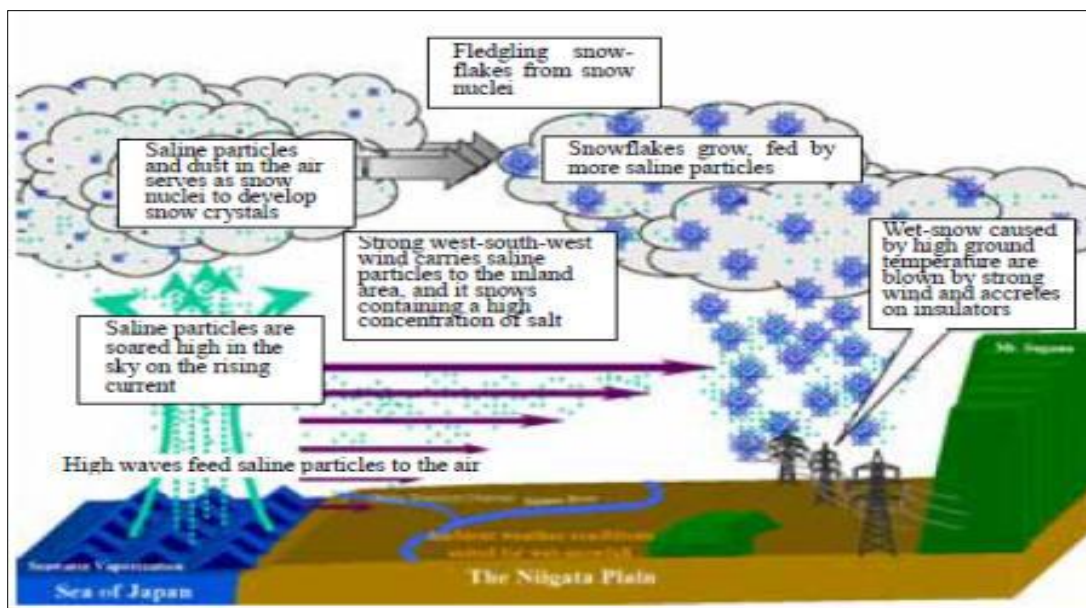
Fledgling snow-flakes from snow nuclei

Saline particles and dust in the air serves as snow nuclei to develop snow crystals

Snowflakes grow, fed by more saline particles

Strong west-south-west wind carries saline particles to the inland area, and it snows containing a high concentration of salt

Wet-snow caused by high ground temperature are blown by strong wind and accretes on insulators

Saline particles are soared high in the sky on the rising current

Mt. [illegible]

High waves feed saline particles to the air

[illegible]

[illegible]

Seawater Vaporization

Sea of Japan

The Niigata Plain